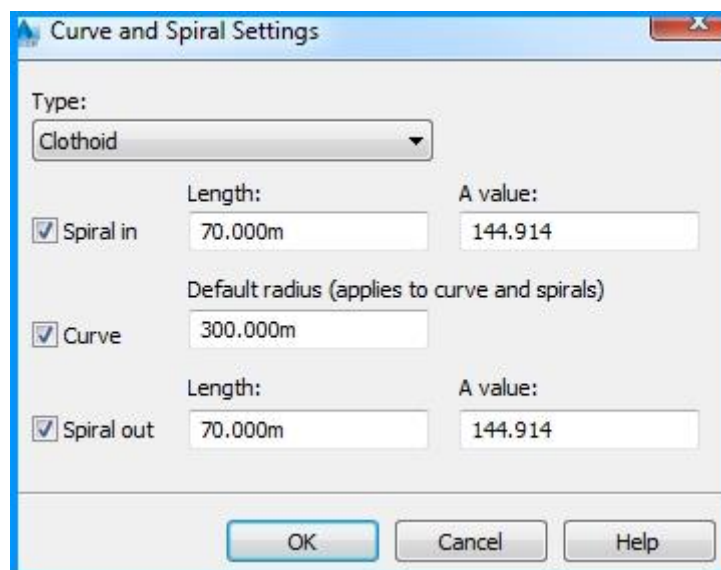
Curve and Spiral Settings

Type:

Clothoid

Length:

A value:

Spiral in

70.000m

144.914

Default radius (applies to curve and spirals)

Curve

300.000m

Length:

A value:

Spiral out

70.000m

144.914

OK

Cancel

Help